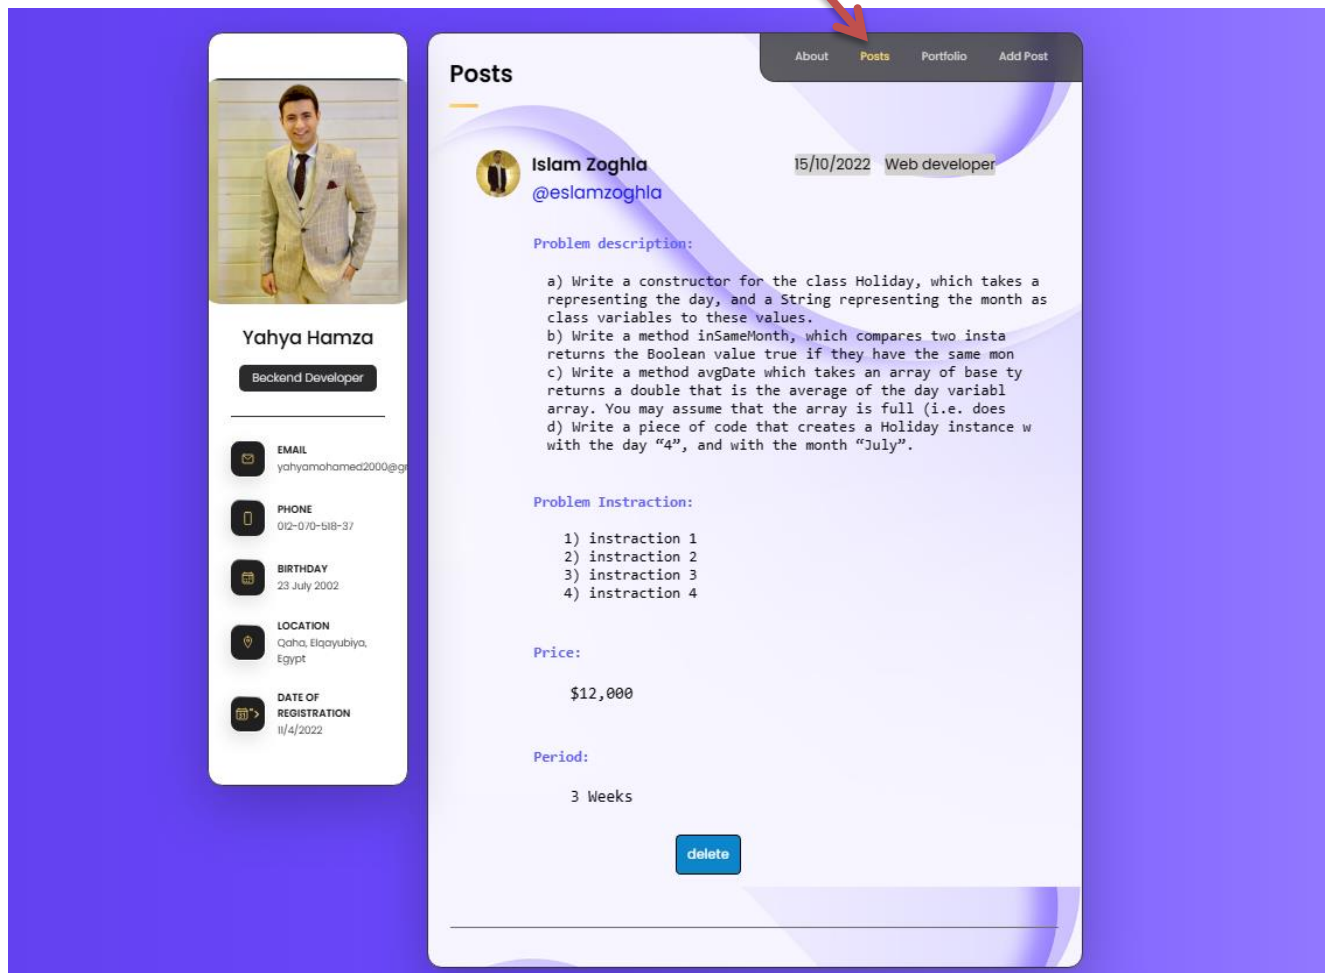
Yahya Hamza

Beckend Developer

EMAIL
yahyamohamed2000@g

PHONE
012-070-518-37

BIRTHDAY
23 July 2002

LOCATION
Qaha, Elqayubiya, Egypt

DATE OF REGISTRATION
11/4/2022

Posts

About Posts Portfolio Add Post

Islam Zoghla
@eslamzoghla

15/10/2022 Web developer

Problem description:

a) Write a constructor for the class Holiday, which takes a representing the day, and a String representing the month as class variables to these values.
b) Write a method inSameMonth, which compares two insta returns the Boolean value true if they have the same mon
c) Write a method avgDate which takes an array of base ty returns a double that is the average of the day variabl array. You may assume that the array is full (i.e. does
d) Write a piece of code that creates a Holiday instance w with the day “4”, and with the month “July”.

Problem Instraction:

1) instraction 1
2) instraction 2
3) instraction 3
4) instraction 4

Price:

$12,000

Period:

3 Weeks

delete